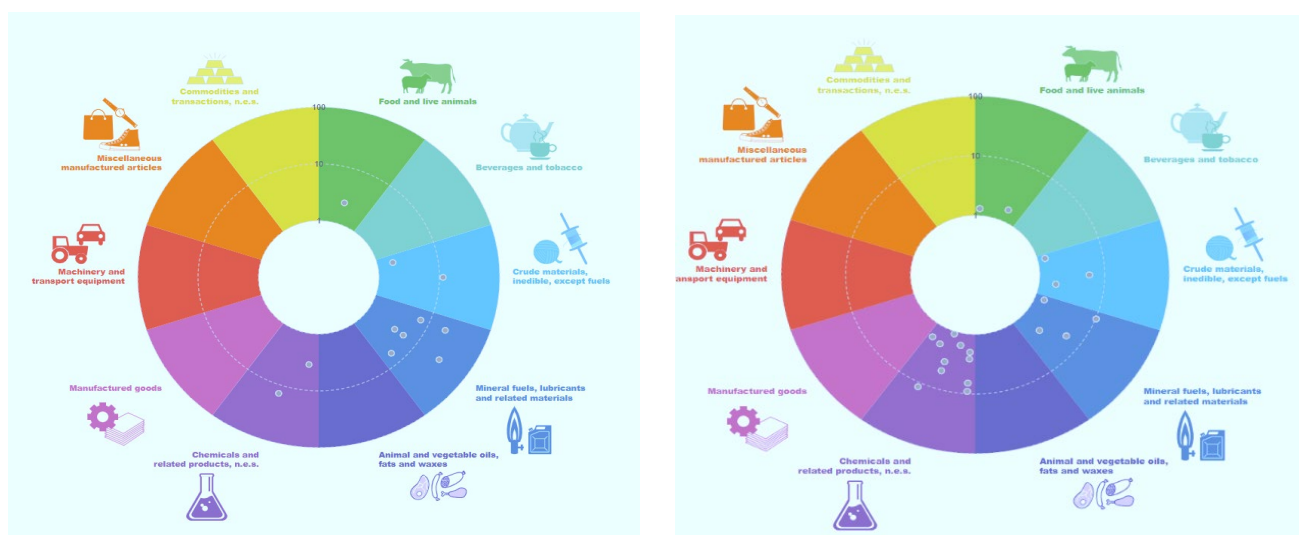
Commodities and transactions, n.e.s.

100

10

1

Food and live animals

Beverages and tobacco

Crude materials, inedible, except fuels

Mineral fuels, lubricants and related materials

Animal and vegetable oils, fats and waxes

Chemicals and related products, n.e.s.

Manufactured goods

Machinery and transport equipment

Miscellaneous manufactured articles

Commodities and transactions, n.e.s.

100

10

1

Food and live animals

Beverages and tobacco

Crude materials, inedible, except fuels

Mineral fuels, lubricants and related materials

Animal and vegetable oils, fats and waxes

Chemicals and related products, n.e.s.

Manufactured goods

Machinery and ansport equipment

Miscellaneous manufactured articles